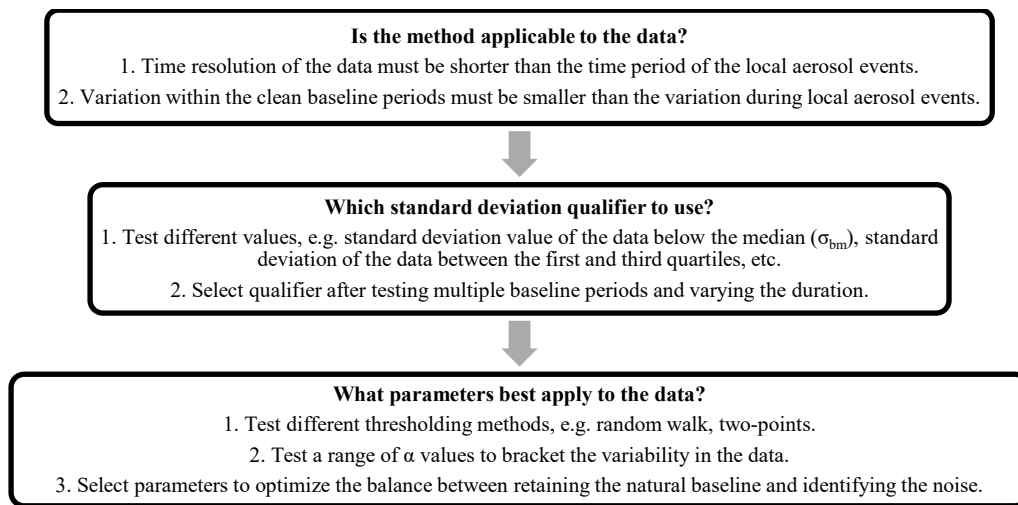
**Is the method applicable to the data?**

1. Time resolution of the data must be shorter than the time period of the local aerosol events.

2. Variation within the clean baseline periods must be smaller than the variation during local aerosol events.

**Which standard deviation qualifier to use?**

1. Test different values, e.g. standard deviation value of the data below the median ($\sigma_{bm}$), standard deviation of the data between the first and third quartiles, etc.

2. Select qualifier after testing multiple baseline periods and varying the duration.

**What parameters best apply to the data?**

1. Test different thresholding methods, e.g. random walk, two-points.

2. Test a range of $\alpha$ values to bracket the variability in the data.

3. Select parameters to optimize the balance between retaining the natural baseline and identifying the noise.